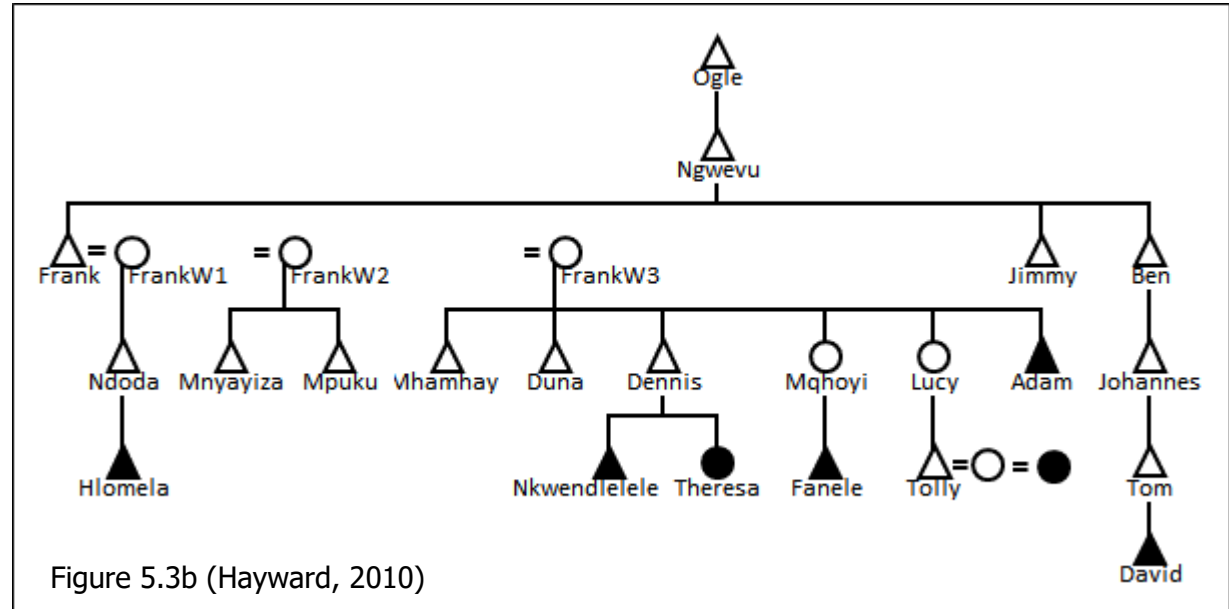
Ogle

Ngwevu

Frank = FrankW1 = FrankW2 = FrankW3 Jimmy Ben

Ndoda Mnyayiza Mpuku Mhamhay Duna Dennis Mqhoyi Lucy Adam Johannes

Hlomela Nkwendlelele Theresa Fanele Tolly = = Tom

David

Figure 5.3b (Hayward, 2010)